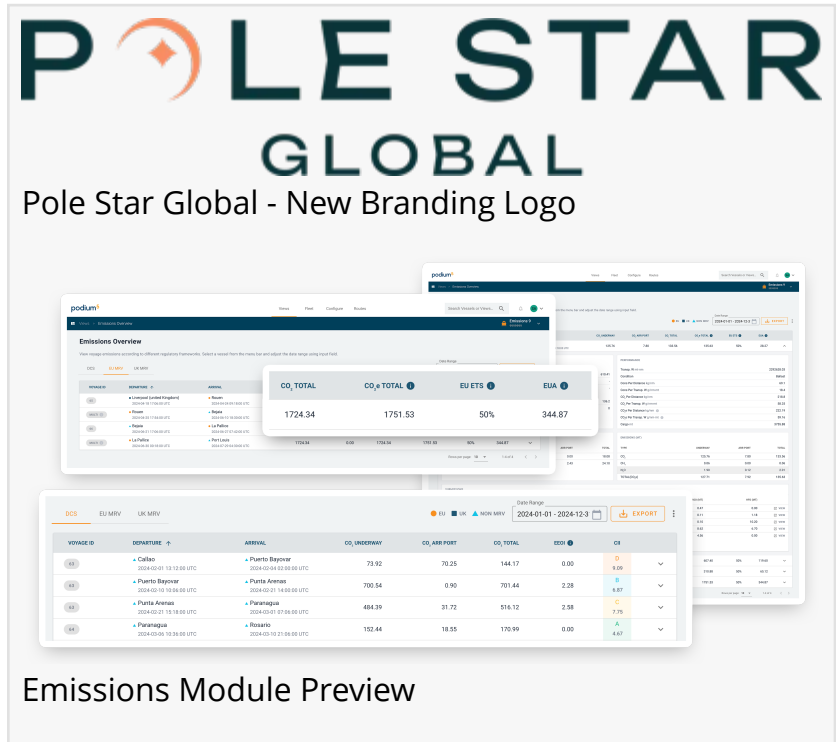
POLE STAR
GLOBAL

Pole Star Global - New Branding Logo

podium

Views Fleet Configure Routes

Emissions Overview

View voyage emissions according to different regulatory frameworks. Select a vessel from the menu bar and adjust the date range using input field.

DCS EU MRV UK MRV

VOYAGE ID DEPARTURE ARRIVAL

Liverpool (United Kingdom) Rouen
Rouen Bejaia
Bejaia La Pallice
La Pallice Port Louis

| $CO_2$ TOTAL | $CO_2e$ TOTAL | EU ETS | EUA |
|---|---|---|---|
| 1724.34 | 1751.53 | 50% | 344.87 |

Date Range
2024-01-01 - 2024-12-3

EU UK NON MRV EXPORT

| DCS | EU MRV | UK MRV | | | | | | |
|---|---|---|---|---|---|---|---|---|
| VOYAGE ID | DEPARTURE | ARRIVAL | $CO_2$ UNDERWAY | $CO_2$ ARR PORT | $CO_2$ TOTAL | EEOI | CII | |
| | Callao 2024-02-01 12:12:00 UTC | Puerto Bayovar 2024-02-04 02:00:00 UTC | 73.92 | 70.25 | 144.17 | 0.00 | D 9.09 | |
| | Puerto Bayovar 2024-02-10 10:06:00 UTC | Punta Arenas 2024-02-21 14:00:00 UTC | 700.54 | 0.90 | 701.44 | 2.28 | B 6.87 | |
| | Punta Arenas 2024-02-21 15:18:00 UTC | Paranagua 2024-03-01 07:06:00 UTC | 484.39 | 31.72 | 516.12 | 2.58 | C 7.75 | |
| | Paranagua 2024-03-05 10:36:00 UTC | Rosario 2024-03-10 21:06:00 UTC | 152.44 | 18.55 | 170.99 | 0.00 | A 4.67 | |

Emissions Module Preview